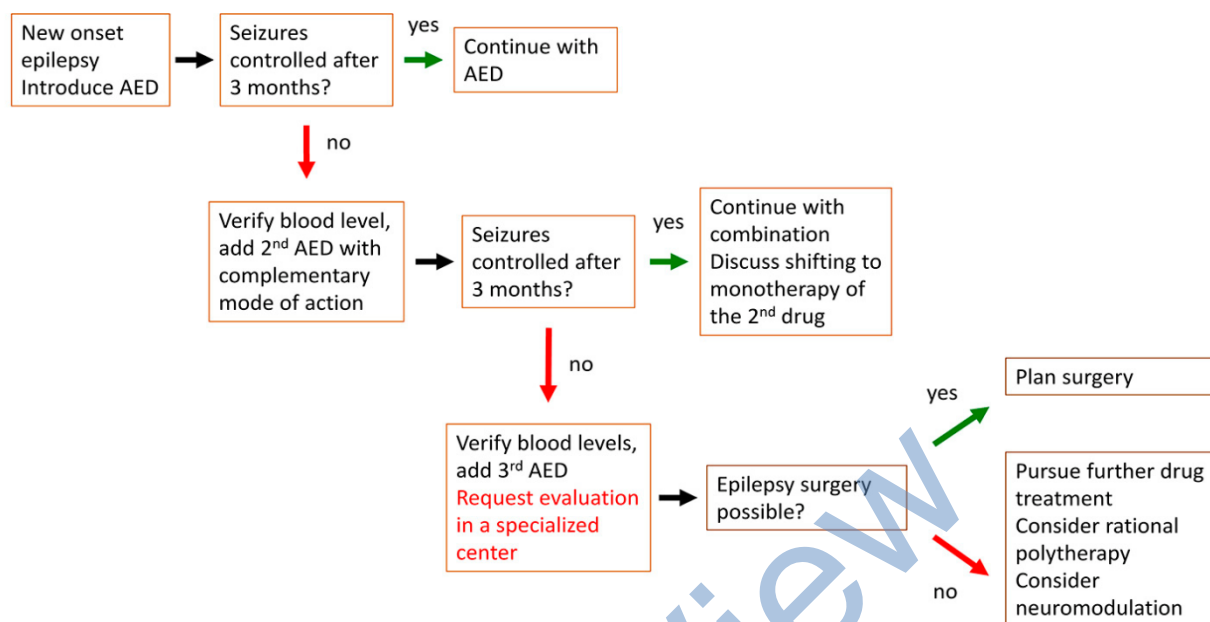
New onset epilepsy Introduce AED

Seizures controlled after 3 months?

yes

Continue with AED

no

Verify blood level, add 2$^{nd}$ AED with complementary mode of action

Seizures controlled after 3 months?

yes

Continue with combination
Discuss shifting to monotherapy of the 2$^{nd}$ drug

no

Verify blood levels, add 3$^{rd}$ AED
Request evaluation in a specialized center

Epilepsy surgery possible?

yes

Plan surgery

no

Pursue further drug treatment
Consider rational polytherapy
Consider neuromodulation

iew